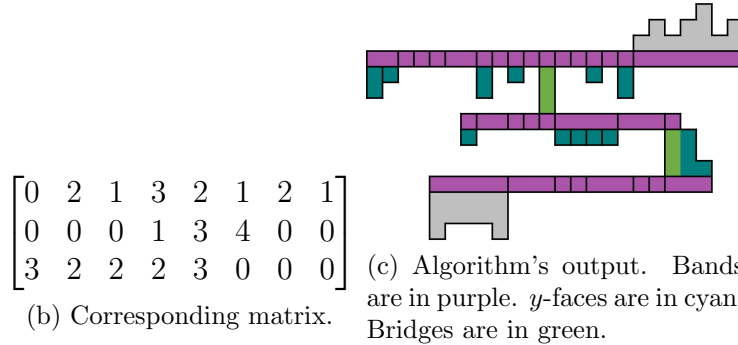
$\begin{bmatrix} 0 & 2 & 1 & 3 & 2 & 1 & 2 & 1 \\ 0 & 0 & 0 & 1 & 3 & 4 & 0 & 0 \\ 3 & 2 & 2 & 2 & 3 & 0 & 0 & 0 \end{bmatrix}$

(b) Corresponding matrix.

(c) Algorithm's output. Bands are in purple. $y$-faces are in cyan. Bridges are in green.